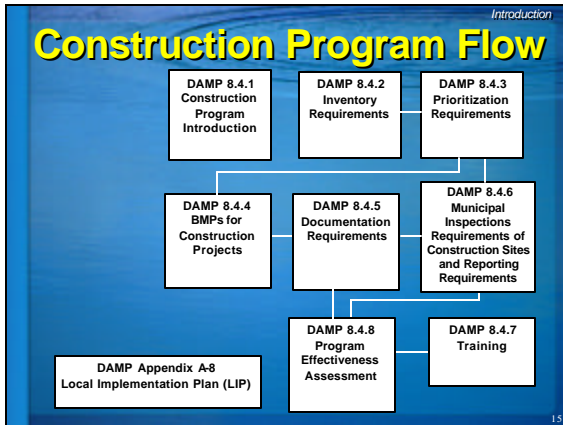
Introduction

Construction Program Flow

DAMP 8.4.1 Construction Program Introduction

DAMP 8.4.2 Inventory Requirements

DAMP 8.4.3 Prioritization Requirements

DAMP 8.4.4 BMPs for Construction Projects

DAMP 8.4.5 Documentation Requirements

DAMP 8.4.6 Municipal Inspections Requirements of Construction Sites and Reporting Requirements

DAMP 8.4.8 Program Effectiveness Assessment

DAMP 8.4.7 Training

DAMP Appendix A-8 Local Implementation Plan (LIP)

15